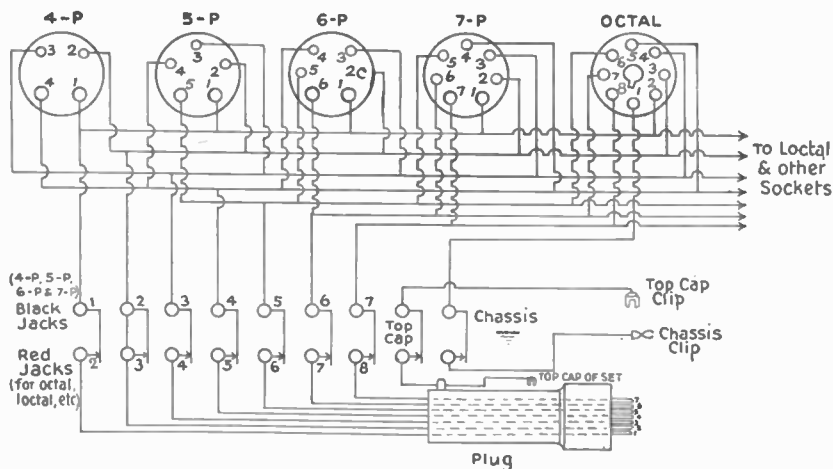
4-P
3 2
4 1

5-P
3
4 2
5 1

6-P
4 3
5 2C
6 1

7-P
5 4 3
6 2
7 1

OCTAL
6 5 4
7 3
8 2
1

To Loctal & other Sockets

(4-P, 5-P, 6-P & 7-P) Black Jacks
1 2 3 4 5 6 7

Red Jacks (for octal, loctal, etc)
2 3 4 5 6 7 8

Top Cap
Chassis

Top Cap Clip
Chassis Clip

TOP CAP OF SET

Plug